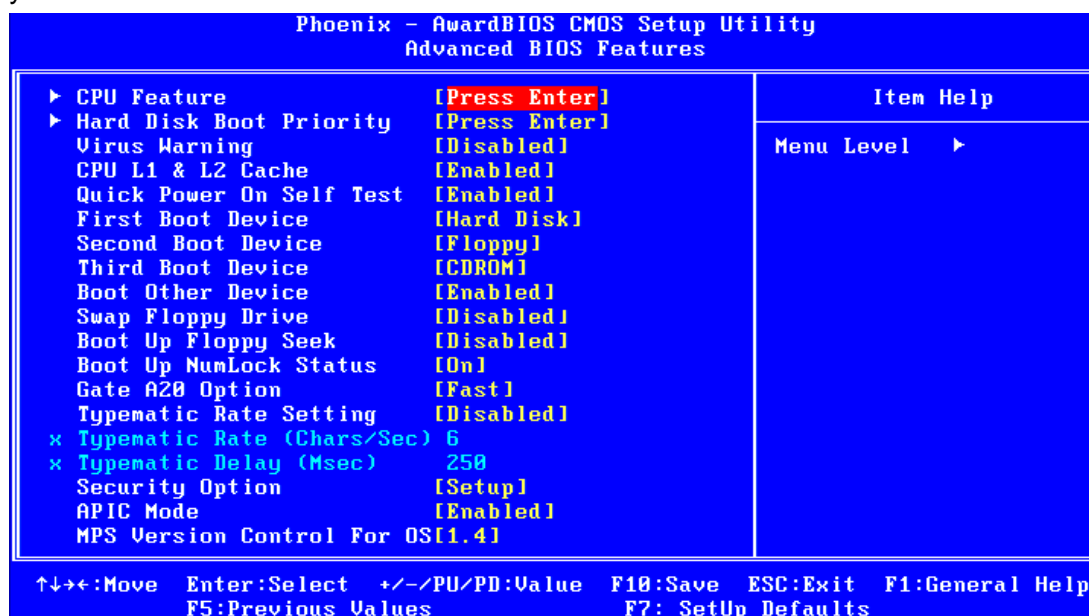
Phoenix - AwardBIOS CMOS Setup Utility
Advanced BIOS Features

| | | |
|---|---|---|
| ► CPU Feature | [Press Enter] | Item Help |
| ► Hard Disk Boot Priority | [Press Enter] | Menu Level ► |
| Virus Warning | [Disabled] | |
| CPU L1 & L2 Cache | [Enabled] | |
| Quick Power On Self Test | [Enabled] | |
| First Boot Device | [Hard Disk] | |
| Second Boot Device | [Floppy] | |
| Third Boot Device | [CDROM] | |
| Boot Other Device | [Enabled] | |
| Swap Floppy Drive | [Disabled] | |
| Boot Up Floppy Seek | [Disabled] | |
| Boot Up NumLock Status | [On] | |
| Gate A20 Option | [Fast] | |
| Typematic Rate Setting | [Disabled] | |
| x Typematic Rate (Chars/Sec) | 6 | |
| x Typematic Delay (Msec) | 250 | |
| Security Option | [Setup] | |
| APIC Mode | [Enabled] | |
| MPS Version Control For OS | [1.4] | |

↑↓→←:Move Enter:Select +/-/PU/PD:Value F10:Save ESC:Exit F1:General Help
F5:Previous Values F7: SetUp Defaults